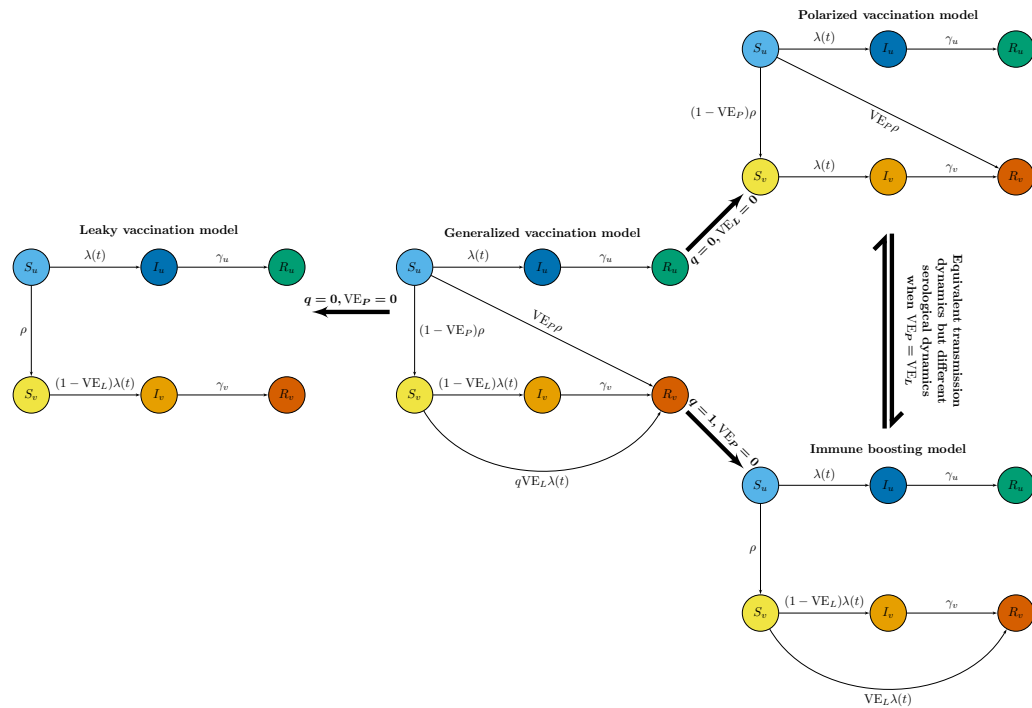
Polarized vaccination model

$S_u$ $\lambda(t)$ $I_u$ $\gamma_u$ $R_u$

$(1-\mathrm{VE}_P)\rho$

$\mathrm{VE}_P\rho$

$S_v$ $\lambda(t)$ $I_v$ $\gamma_v$ $R_v$

Leaky vaccination model

$S_u$ $\lambda(t)$ $I_u$ $\gamma_u$ $R_u$

$\rho$

$S_v$ $(1-\mathrm{VE}_L)\lambda(t)$ $I_v$ $\gamma_v$ $R_v$

$q=0, \mathrm{VE}_P=0$

Generalized vaccination model

$S_u$ $\lambda(t)$ $I_u$ $\gamma_u$ $R_u$

$(1-\mathrm{VE}_P)\rho$

$\mathrm{VE}_P\rho$

$S_v$ $(1-\mathrm{VE}_L)\lambda(t)$ $I_v$ $\gamma_v$ $R_v$

$q\mathrm{VE}_L\lambda(t)$

$q=0, \mathrm{VE}_L=0$

$q=1, \mathrm{VE}_P=0$

Equivalent transmission dynamics but different serological dynamics when $\mathrm{VE}_P=\mathrm{VE}_L$

Immune boosting model

$S_u$ $\lambda(t)$ $I_u$ $\gamma_u$ $R_u$

$\rho$

$S_v$ $(1-\mathrm{VE}_L)\lambda(t)$ $I_v$ $\gamma_v$ $R_v$

$\mathrm{VE}_L\lambda(t)$